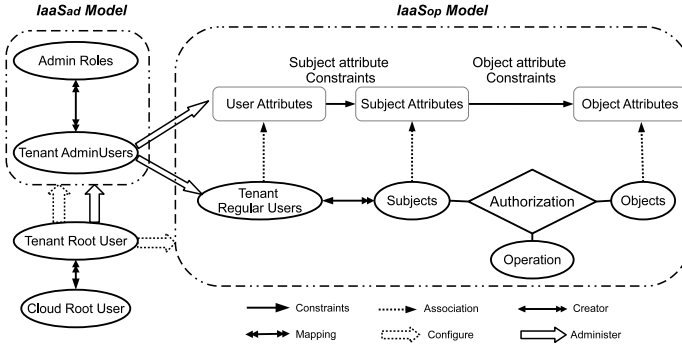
IaaSad Model

IaaSop Model

Admin Roles

Tenant AdminUsers

Subject attribute Constraints

Object attribute Constraints

User Attributes

Subject Attributes

Object Attributes

Tenant Regular Users

Subjects

Authorization

Objects

Operation

Tenant Root User

Cloud Root User

Constraints

Association

Creator

Mapping

Configure

Administer